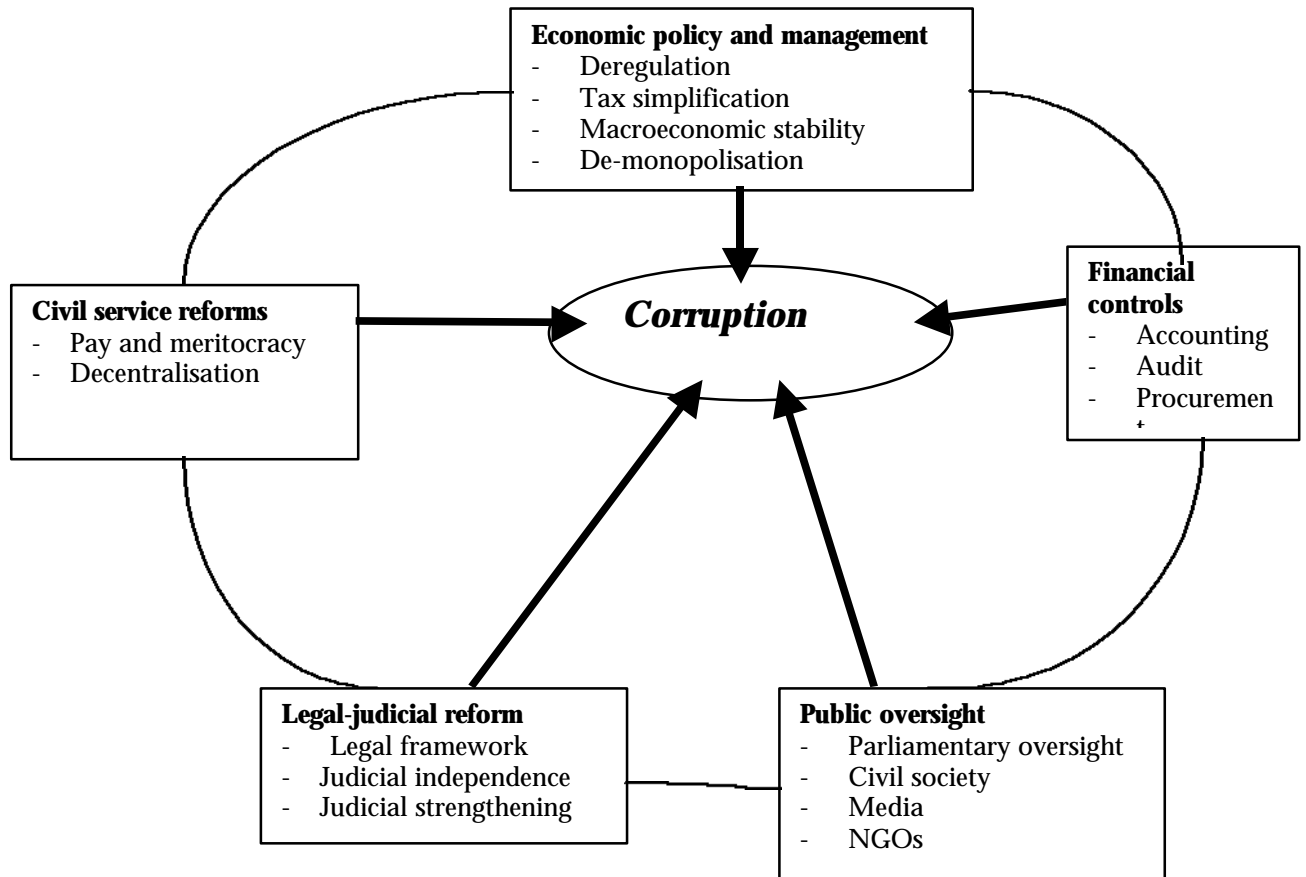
**Economic policy and management**
- Deregulation
- Tax simplification
- Macroeconomic stability
- De-monopolisation

**Civil service reforms**
- Pay and meritocracy
- Decentralisation

*Corruption*

**Financial controls**
- Accounting
- Audit
- Procuremen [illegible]

**Legal-judicial reform**
- Legal framework
- Judicial independence
- Judicial strengthening

**Public oversight**
- Parliamentary oversight
- Civil society
- Media
- NGOs